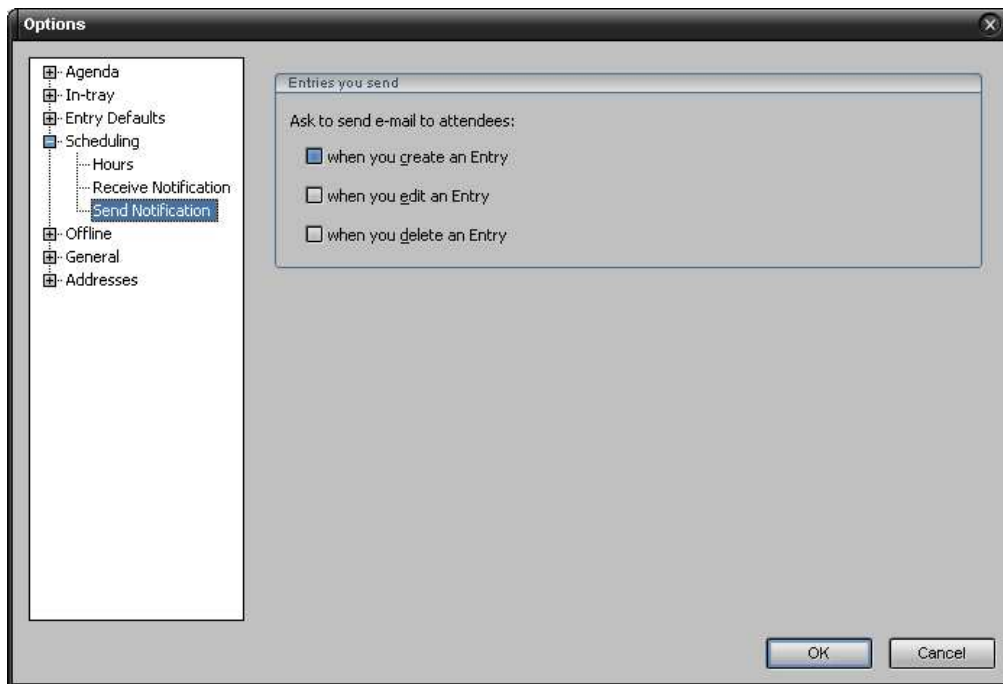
Options

Agenda
In-tray
Entry Defaults
Scheduling
Hours
Receive Notification
Send Notification
Offline
General
Addresses

Entries you send

Ask to send e-mail to attendees:

when you create an Entry

when you edit an Entry

when you delete an Entry

OK

Cancel